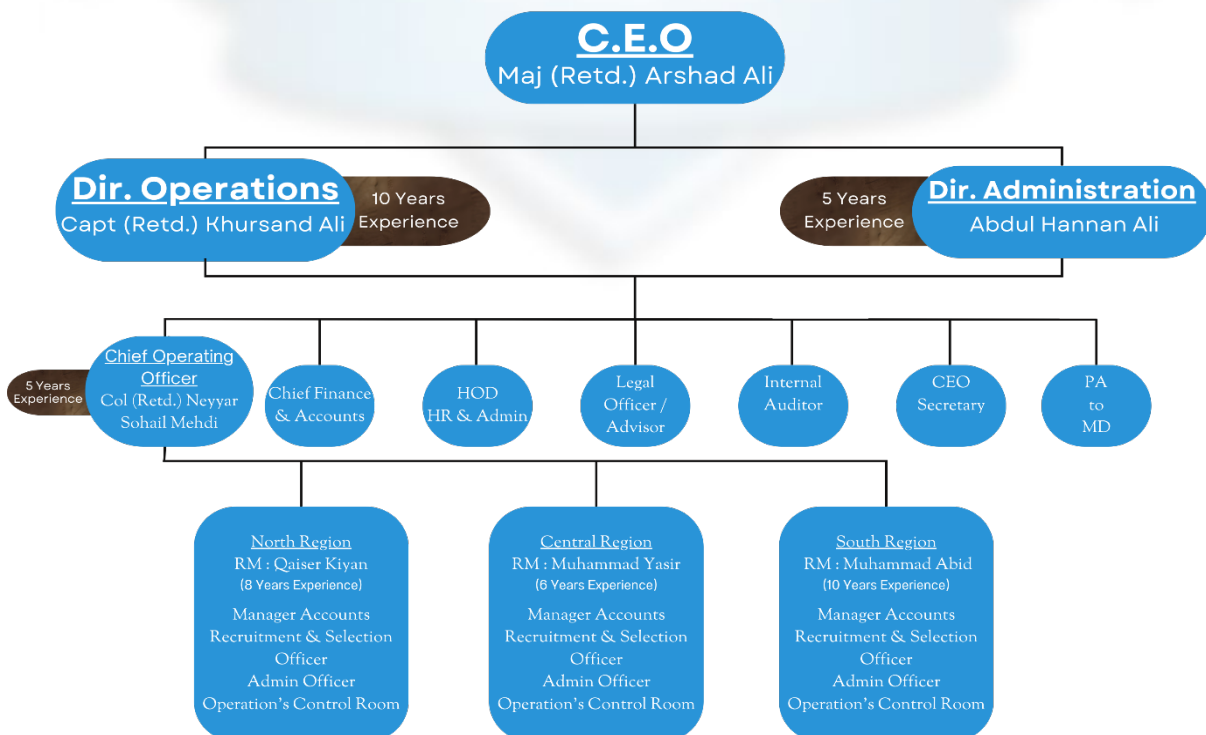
C.E.O
Maj (Retd.) Arshad Ali

Dir. Operations
Capt (Retd.) Khursand Ali

10 Years Experience

5 Years Experience

Dir. Administration
Abdul Hannan Ali

5 Years Experience

Chief Operating Officer
Col (Retd.) Neyyar Sohail Mehdi

Chief Finance & Accounts

HOD HR & Admin

Legal Officer / Advisor

Internal Auditor

CEO Secretary

PA to MD

North Region
RM : Qaiser Kiyan
(8 Years Experience)
Manager Accounts
Recruitment & Selection Officer
Admin Officer
Operation's Control Room

Central Region
RM : Muhammad Yasir
(6 Years Experience)
Manager Accounts
Recruitment & Selection Officer
Admin Officer
Operation's Control Room

South Region
RM : Muhammad Abid
(10 Years Experience)
Manager Accounts
Recruitment & Selection Officer
Admin Officer
Operation's Control Room